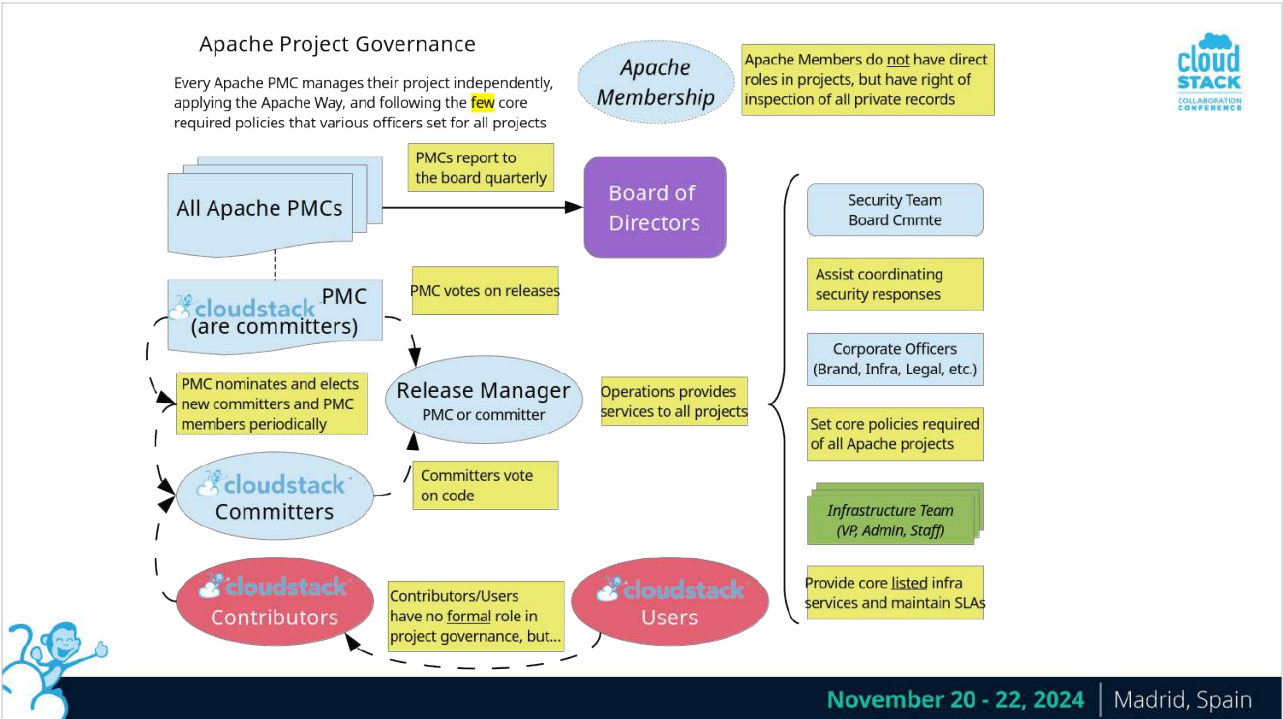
Apache Project Governance

Every Apache PMC manages their project independently, applying the Apache Way, and following the few core required policies that various officers set for all projects

Apache Membership

Apache Members do not have direct roles in projects, but have right of inspection of all private records

cloud STACK COLLABORATION CONFERENCE

All Apache PMCs

PMCs report to the board quarterly

Board of Directors

Security Team Board Cmmte

Assist coordinating security responses

cloudstack PMC (are committers)

PMC votes on releases

Corporate Officers (Brand, Infra, Legal, etc.)

PMC nominates and elects new committers and PMC members periodically

Release Manager PMC or committer

Operations provides services to all projects

Set core policies required of all Apache projects

cloudstack Committers

Committers vote on code

Infrastructure Team (VP, Admin, Staff)

Provide core listed infra services and maintain SLAs

cloudstack Contributors

Contributors/Users have no formal role in project governance, but...

cloudstack Users

November 20 - 22, 2024 | Madrid, Spain